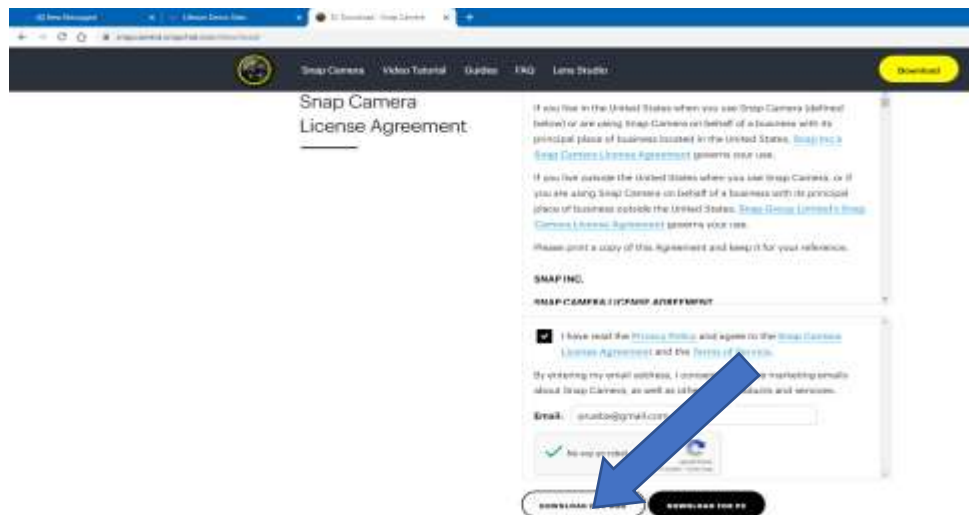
Snap Camera Video Tutorial Guides FAQ Lens Studio Download

Snap Camera License Agreement

If you live in the United States when you use Snap Camera (defined below) or are using Snap Camera on behalf of a business with its principal place of business located in the United States, Snap Inc.'s Snap Camera License Agreement governs your use.

If you live outside the United States when you use Snap Camera, or if you are using Snap Camera on behalf of a business with its principal place of business outside the United States, Snap Group Limited's Snap Camera License Agreement governs your use.

Please print a copy of this Agreement and keep it for your reference.

SNAP INC.

SNAP CAMERA LICENSE AGREEMENT

I have read the Privacy Policy and agree to the Snap Camera License Agreement and the Terms of Service.

By entering my email address, I consent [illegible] marketing emails about Snap Camera, as well as other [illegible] products and services.

Email: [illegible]@gmail.com

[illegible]

DOWNLOAD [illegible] DOWNLOAD FOR PC